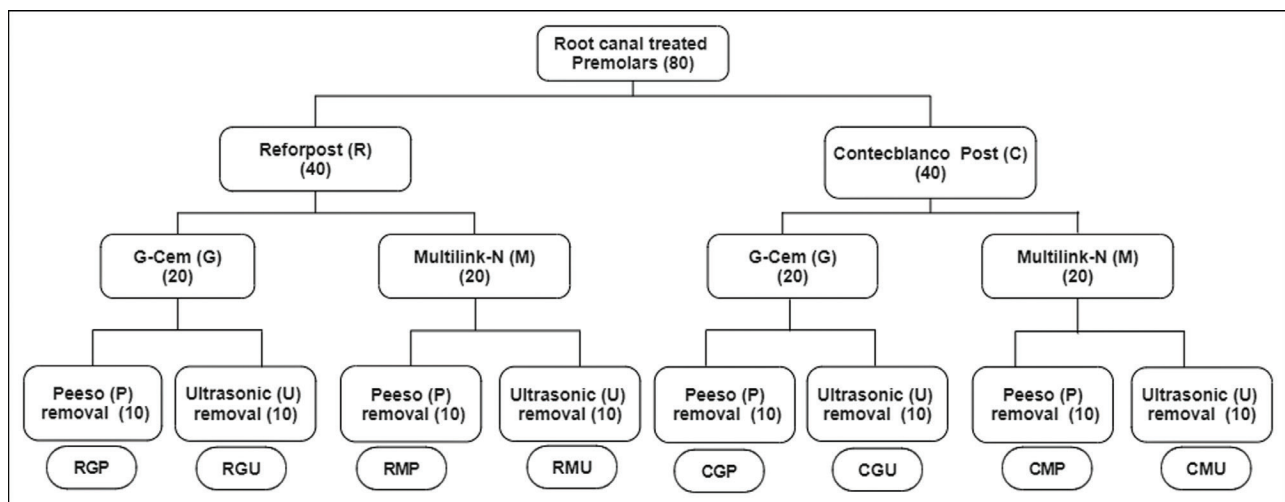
Root canal treated Premolars (80)

Reforpost (R) (40)

Contecblanco Post (C) (40)

G-Cem (G) (20)

Multilink-N (M) (20)

G-Cem (G) (20)

Multilink-N (M) (20)

Peeso (P) removal (10)

Ultrasonic (U) removal (10)

Peeso (P) removal (10)

Ultrasonic (U) removal (10)

Peeso (P) removal (10)

Ultrasonic (U) removal (10)

Peeso (P) removal (10)

Ultrasonic (U) removal (10)

RGP

RGU

RMP

RMU

CGP

CGU

CMP

CMU